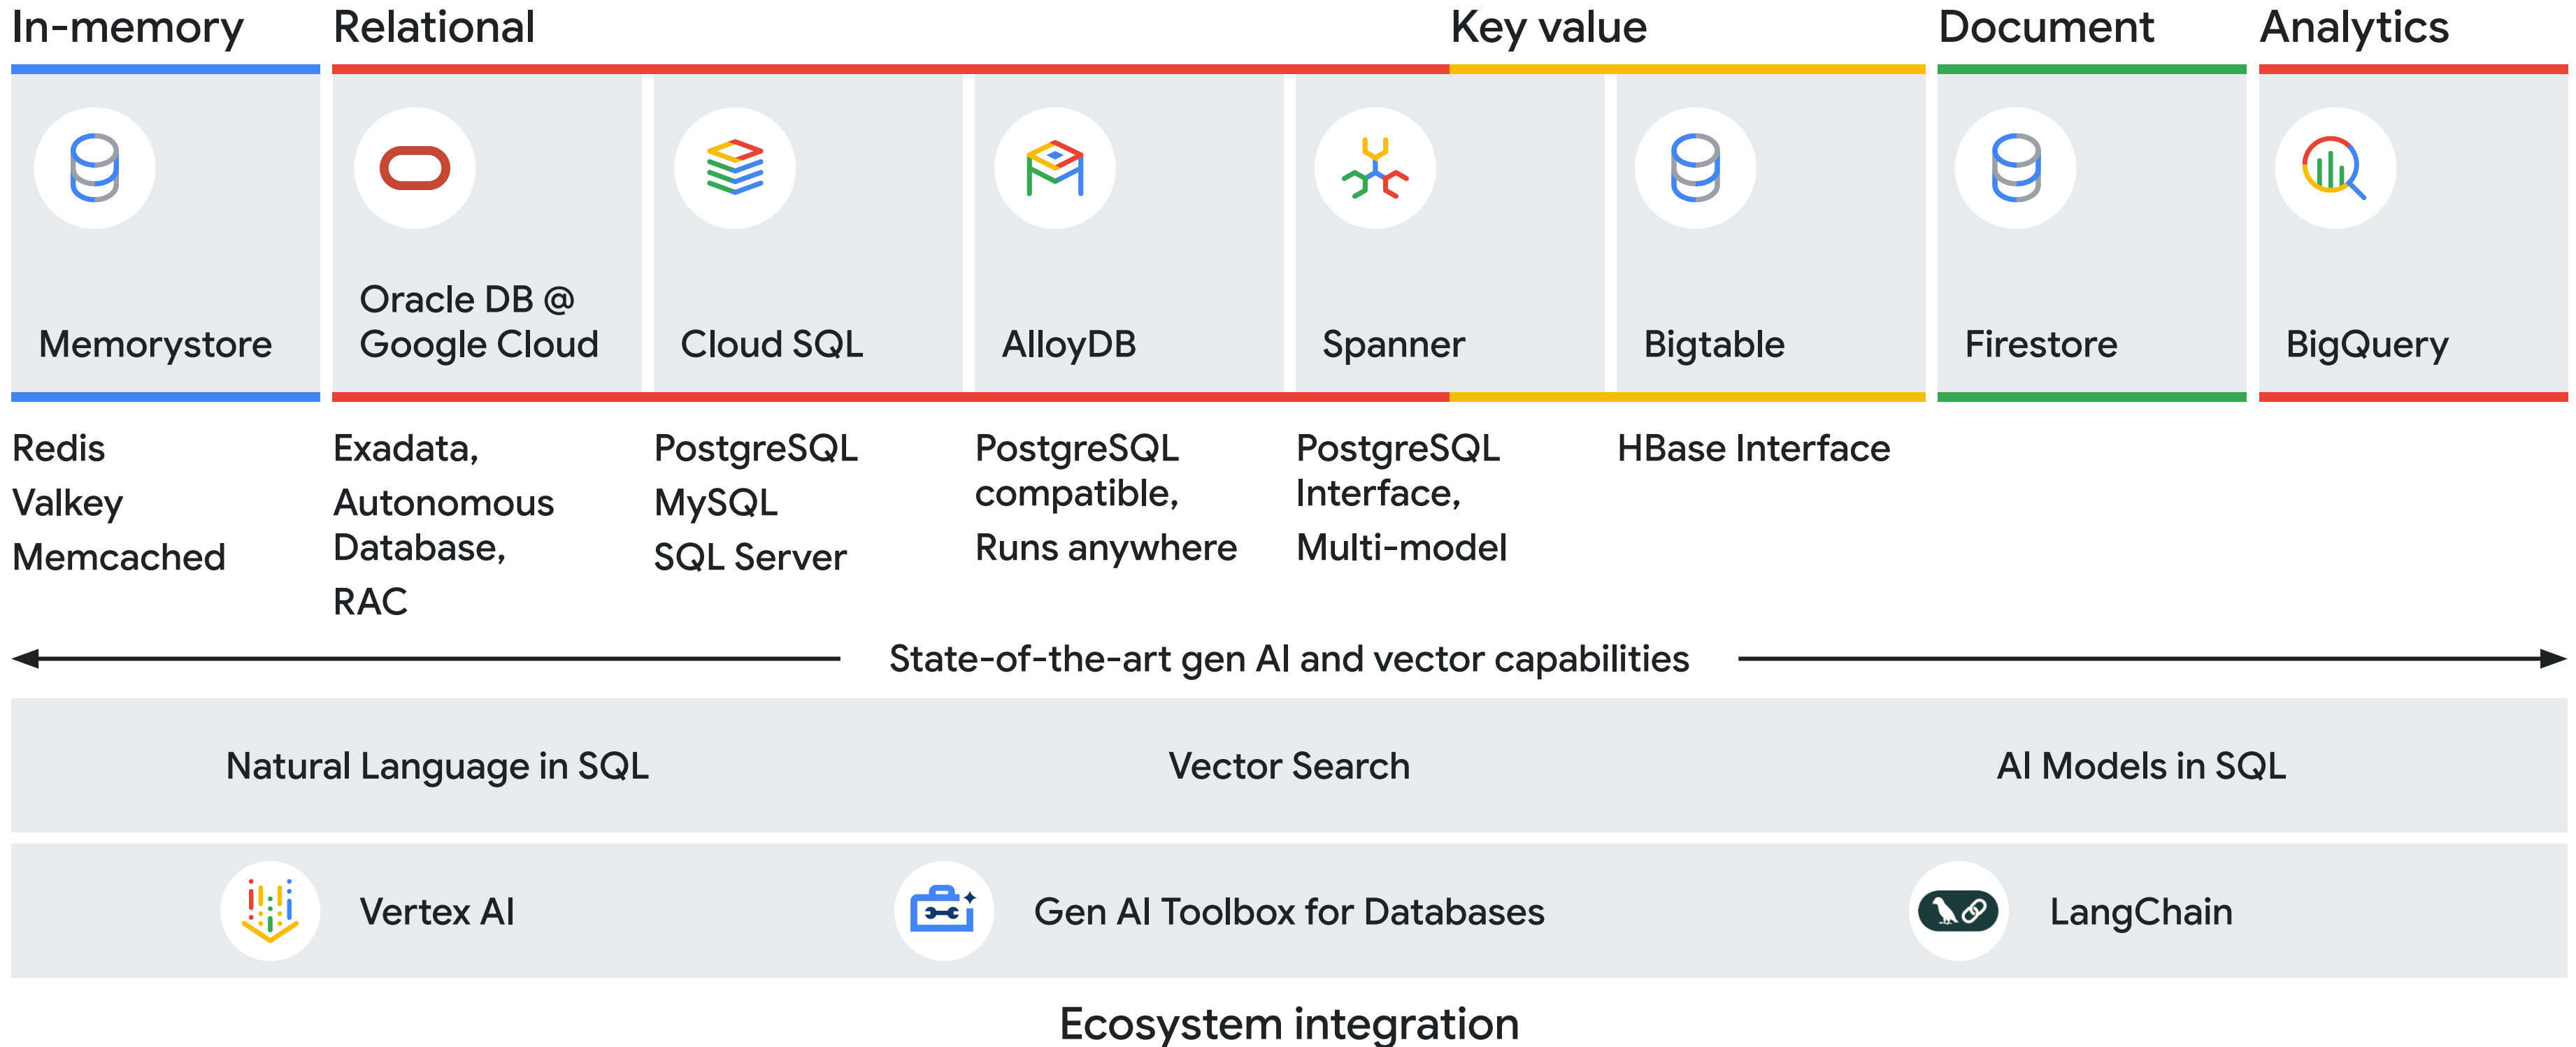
In-memory Relational Key value Document Analytics

Memorystore

Oracle DB @ Google Cloud

Cloud SQL

AlloyDB

Spanner

Bigtable

Firestore

BigQuery

Redis
Valkey
Memcached

Exadata, Autonomous Database, RAC

PostgreSQL
MySQL
SQL Server

PostgreSQL compatible, Runs anywhere

PostgreSQL Interface, Multi-model

HBase Interface

State-of-the-art gen AI and vector capabilities

Natural Language in SQL

Vector Search

AI Models in SQL

Vertex AI

Gen AI Toolbox for Databases

LangChain

Ecosystem integration